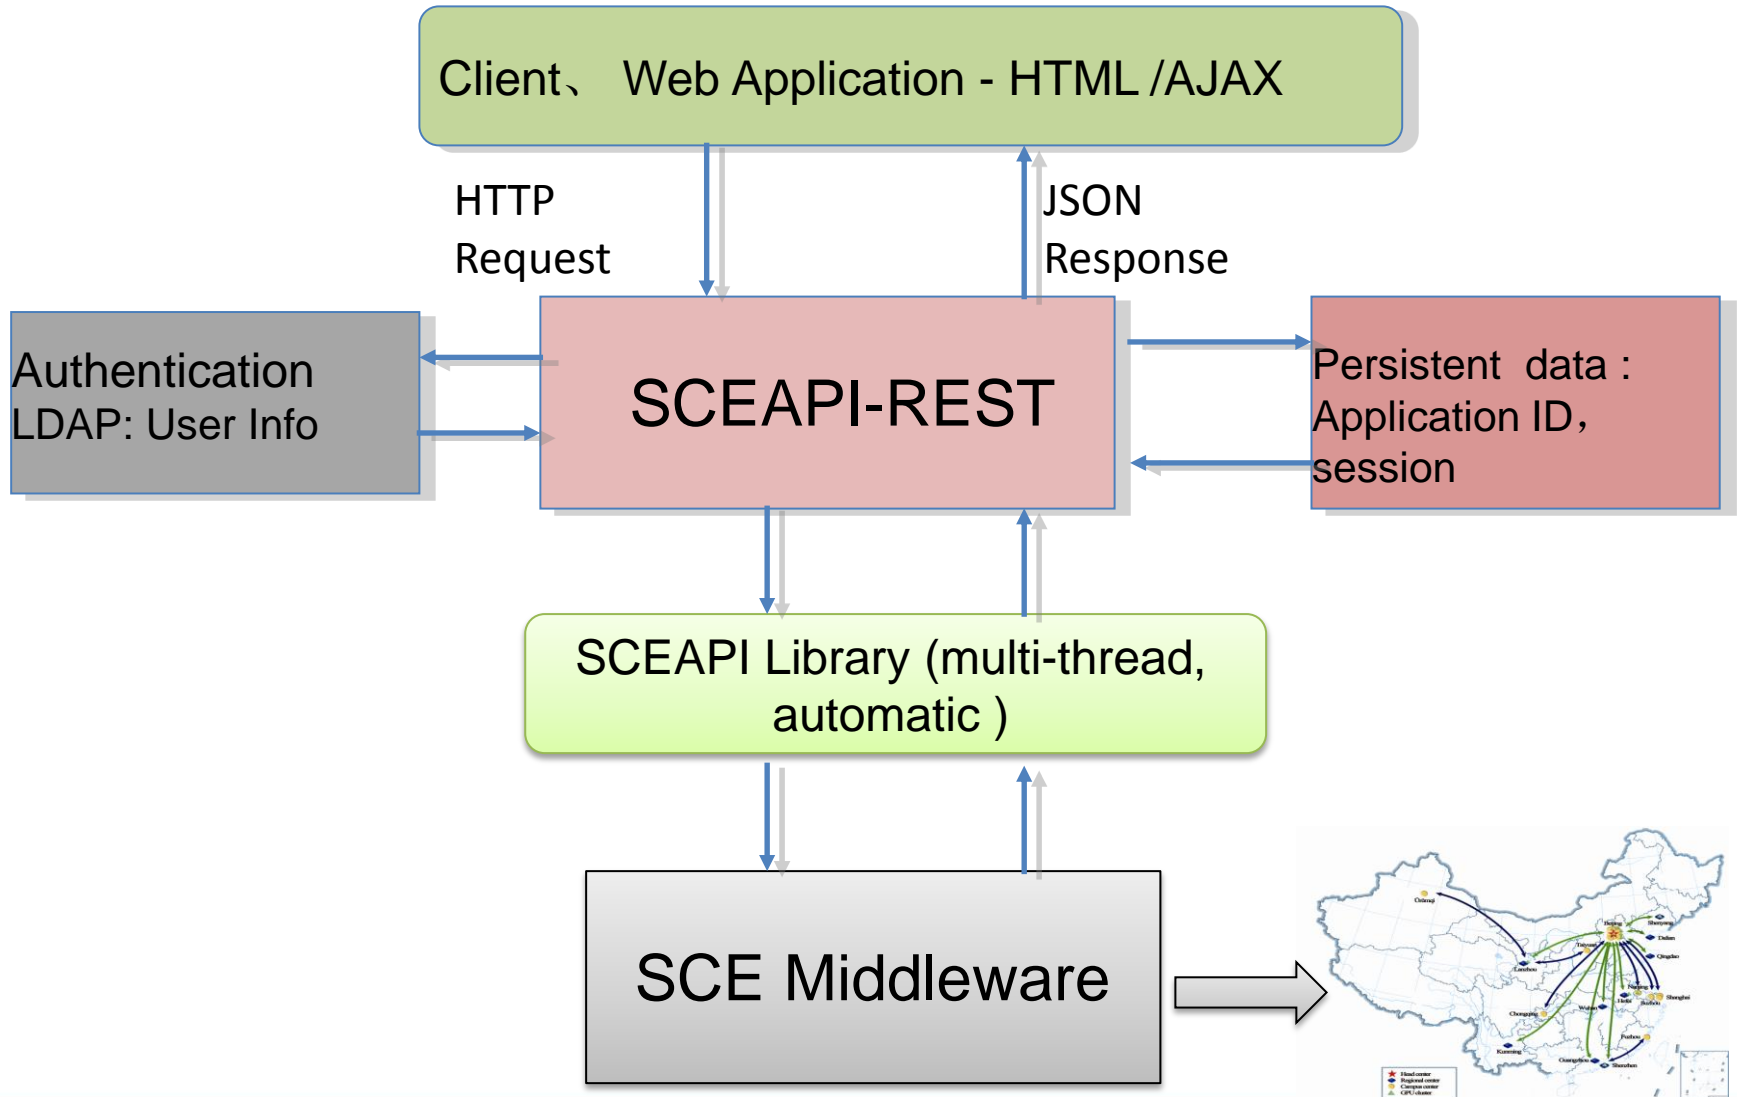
Client、 Web Application - HTML /AJAX

HTTP Request

JSON Response

Authentication
LDAP: User Info

SCEAPI-REST

Persistent data :
Application ID,
session

SCEAPI Library (multi-thread, automatic )

SCE Middleware

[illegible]